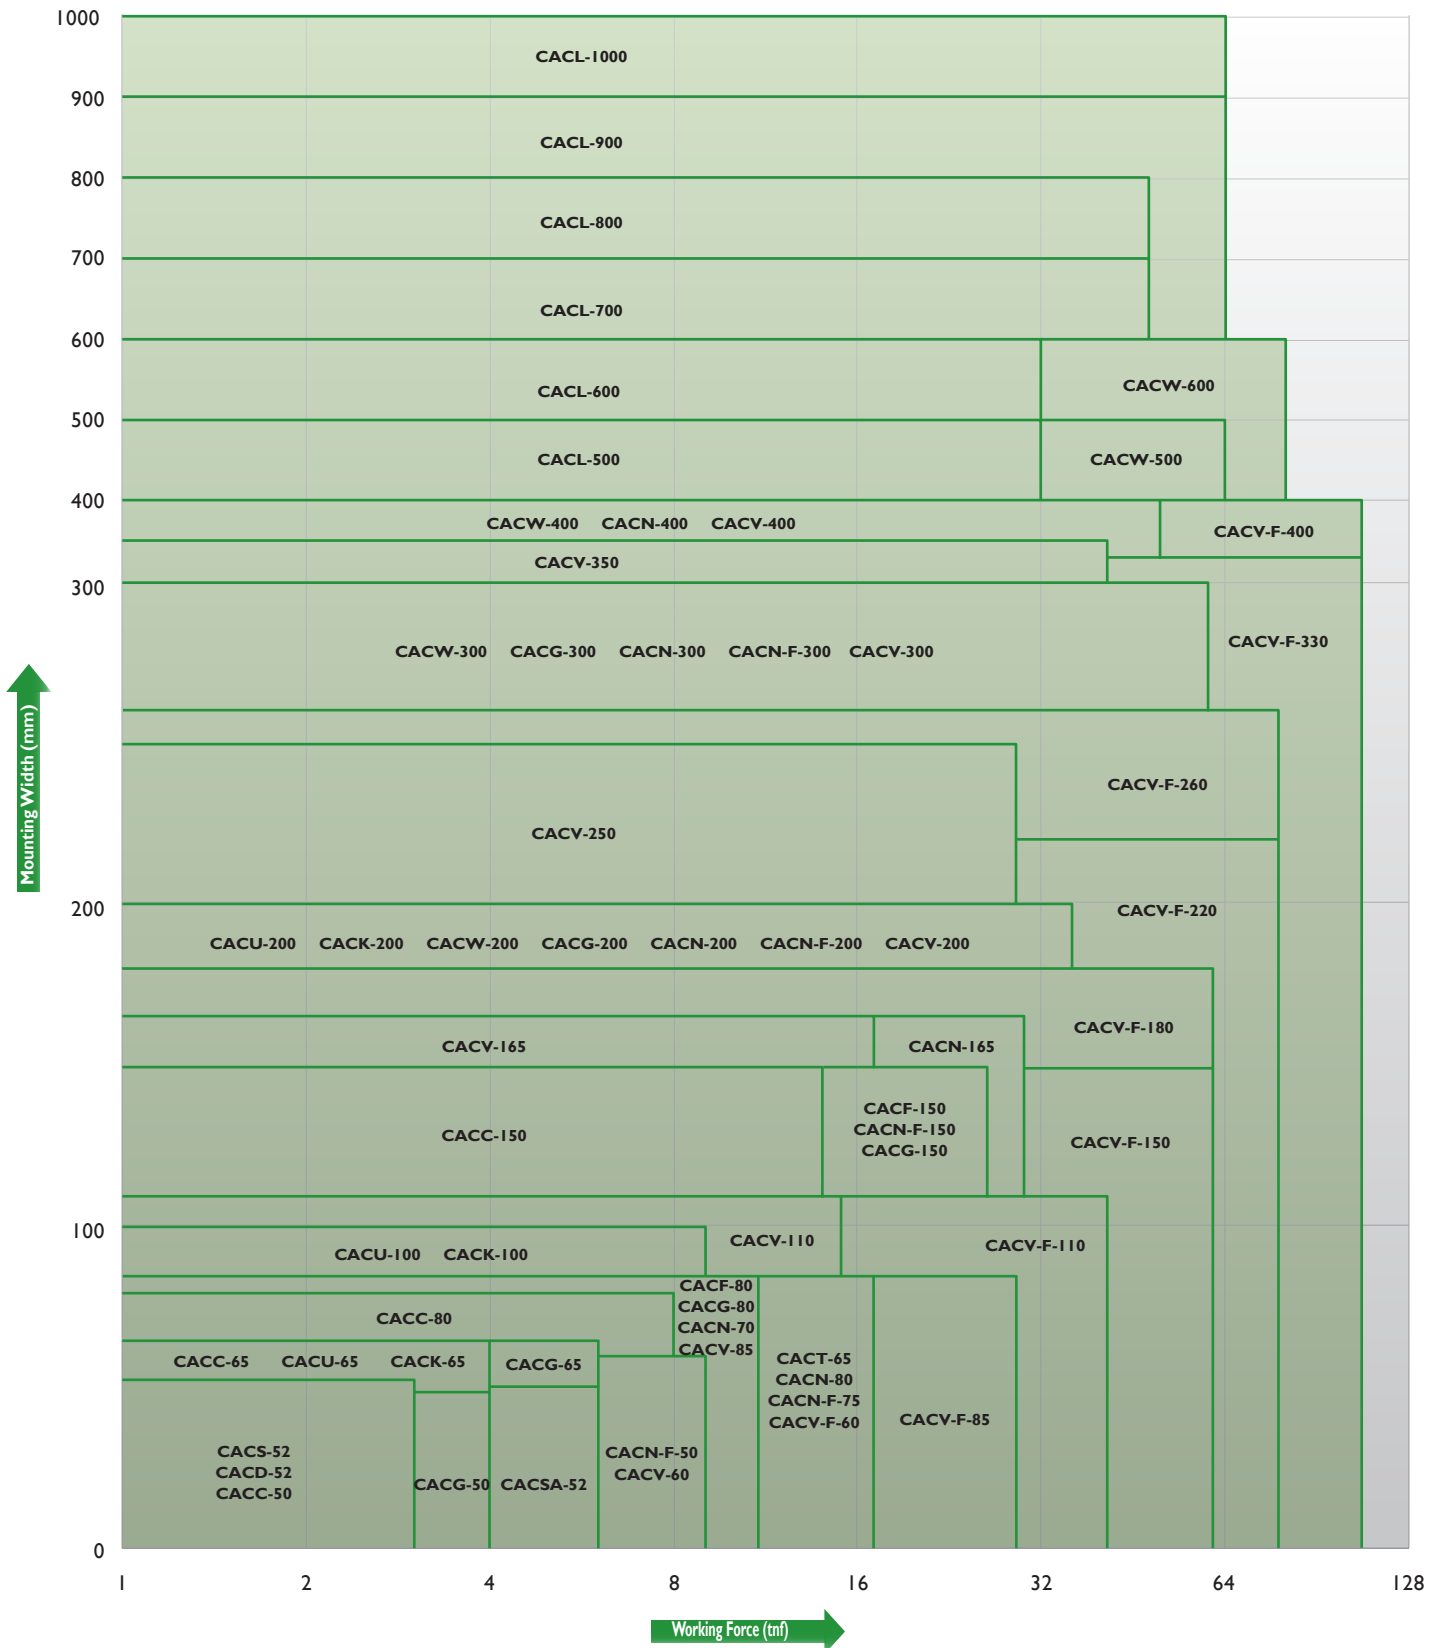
1000
900
800
700
600
500
400
300
200
100
0

Mounting Width (mm)

CACL-1000
CACL-900
CACL-800
CACL-700
CACL-600
CACW-600
CACL-500
CACW-500
CACW-400 CACN-400 CACV-400
CACV-F-400
CACV-350
CACW-300 CACG-300 CACN-300 CACN-F-300 CACV-300
CACV-F-330
CACV-F-260
CACV-250
CACV-F-220
CACU-200 CACK-200 CACW-200 CACG-200 CACN-200 CACN-F-200 CACV-200
CACV-F-180
CACV-165
CACN-165
CACC-150
CACF-150
CACN-F-150
CACG-150
CACV-F-150
CACV-110
CACV-F-110
CACU-100 CACK-100
CACF-80
CACG-80
CACN-70
CACV-85
CACC-80
CACC-65 CACU-65 CACK-65
CACG-65
CACT-65
CACN-80
CACN-F-75
CACV-F-60
CACV-F-85
CACS-52
CACD-52
CACC-50
CACG-50
CACSA-52
CACN-F-50
CACV-60

1
2
4
8
16
32
64
128

Working Force (tnf)